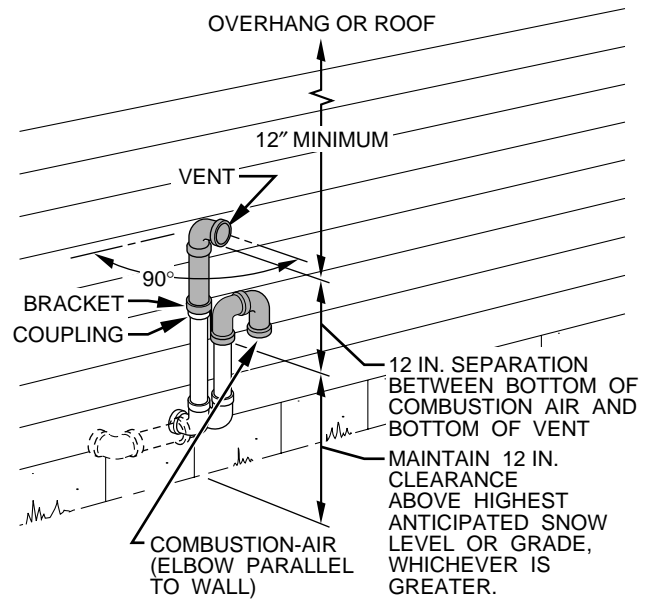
OVERHANG OR ROOF

12″ MINIMUM

VENT

90°

BRACKET

COUPLING

12 IN. SEPARATION BETWEEN BOTTOM OF COMBUSTION AIR AND BOTTOM OF VENT

MAINTAIN 12 IN. CLEARANCE ABOVE HIGHEST ANTICIPATED SNOW LEVEL OR GRADE, WHICHEVER IS GREATER.

COMBUSTION-AIR (ELBOW PARALLEL TO WALL)